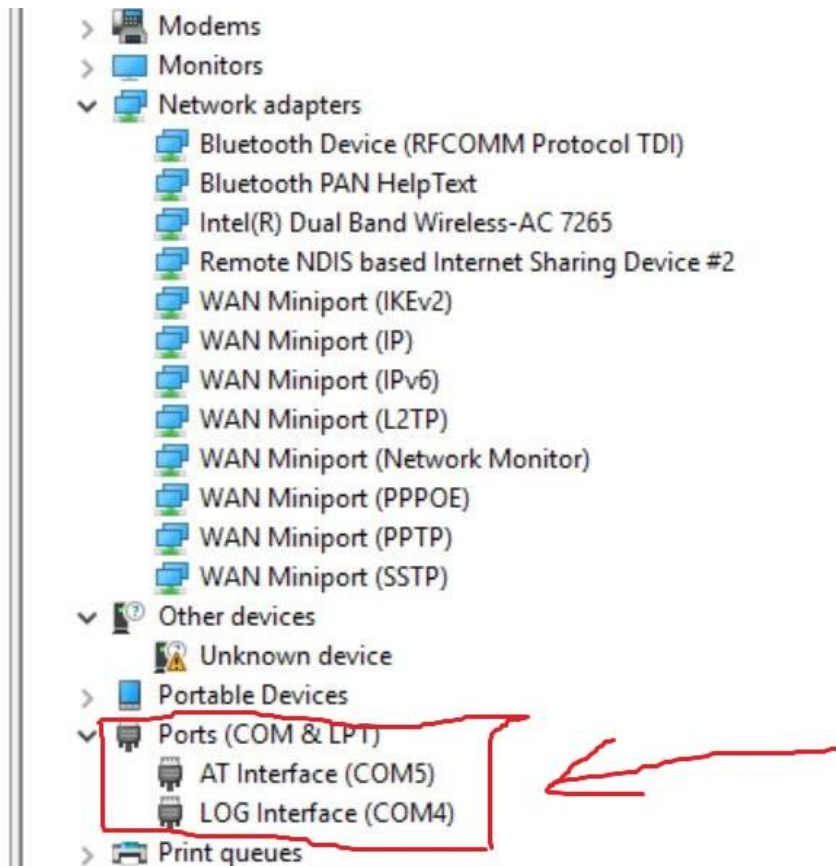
Modems
Monitors
Network adapters
Bluetooth Device (RFCOMM Protocol TDI)
Bluetooth PAN HelpText
Intel(R) Dual Band Wireless-AC 7265
Remote NDIS based Internet Sharing Device #2
WAN Miniport (IKEv2)
WAN Miniport (IP)
WAN Miniport (IPv6)
WAN Miniport (L2TP)
WAN Miniport (Network Monitor)
WAN Miniport (PPPOE)
WAN Miniport (PPTP)
WAN Miniport (SSTP)
Other devices
Unknown device
Portable Devices
Ports (COM & LPT)
AT Interface (COM5)
LOG Interface (COM4)
Print queues